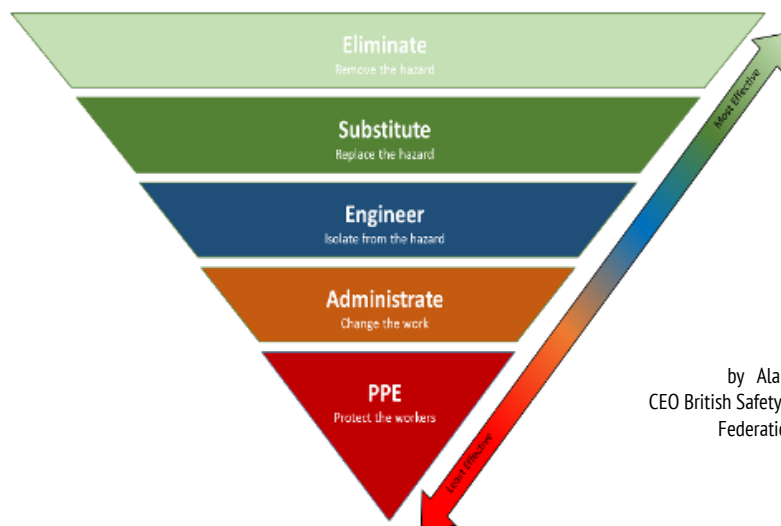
Eliminate
Remove the hazard

Substitute
Replace the hazard

Engineer
Isolate from the hazard

Administrate
Change the work

PPE
Protect the workers

Most Effective

Least Effective

by Ala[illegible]
CEO British Safety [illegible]
Federatio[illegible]